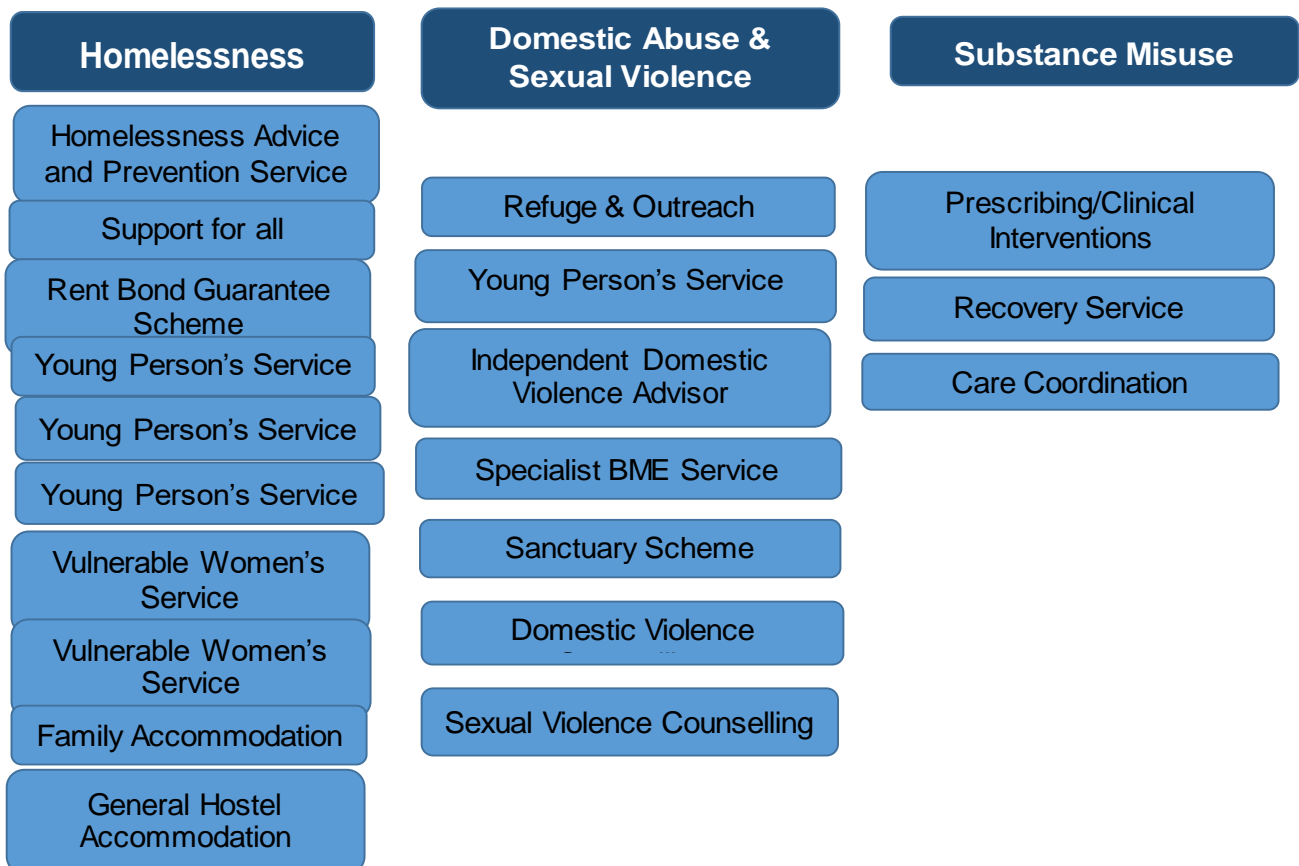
Homelessness

Homelessness Advice and Prevention Service

Support for all

Rent Bond Guarantee Scheme

Young Person's Service

Young Person's Service

Young Person's Service

Vulnerable Women's Service

Vulnerable Women's Service

Family Accommodation

General Hostel Accommodation

Domestic Abuse & Sexual Violence

Refuge & Outreach

Young Person's Service

Independent Domestic Violence Advisor

Specialist BME Service

Sanctuary Scheme

Domestic Violence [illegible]

Sexual Violence Counselling

Substance Misuse

Prescribing/Clinical Interventions

Recovery Service

Care Coordination